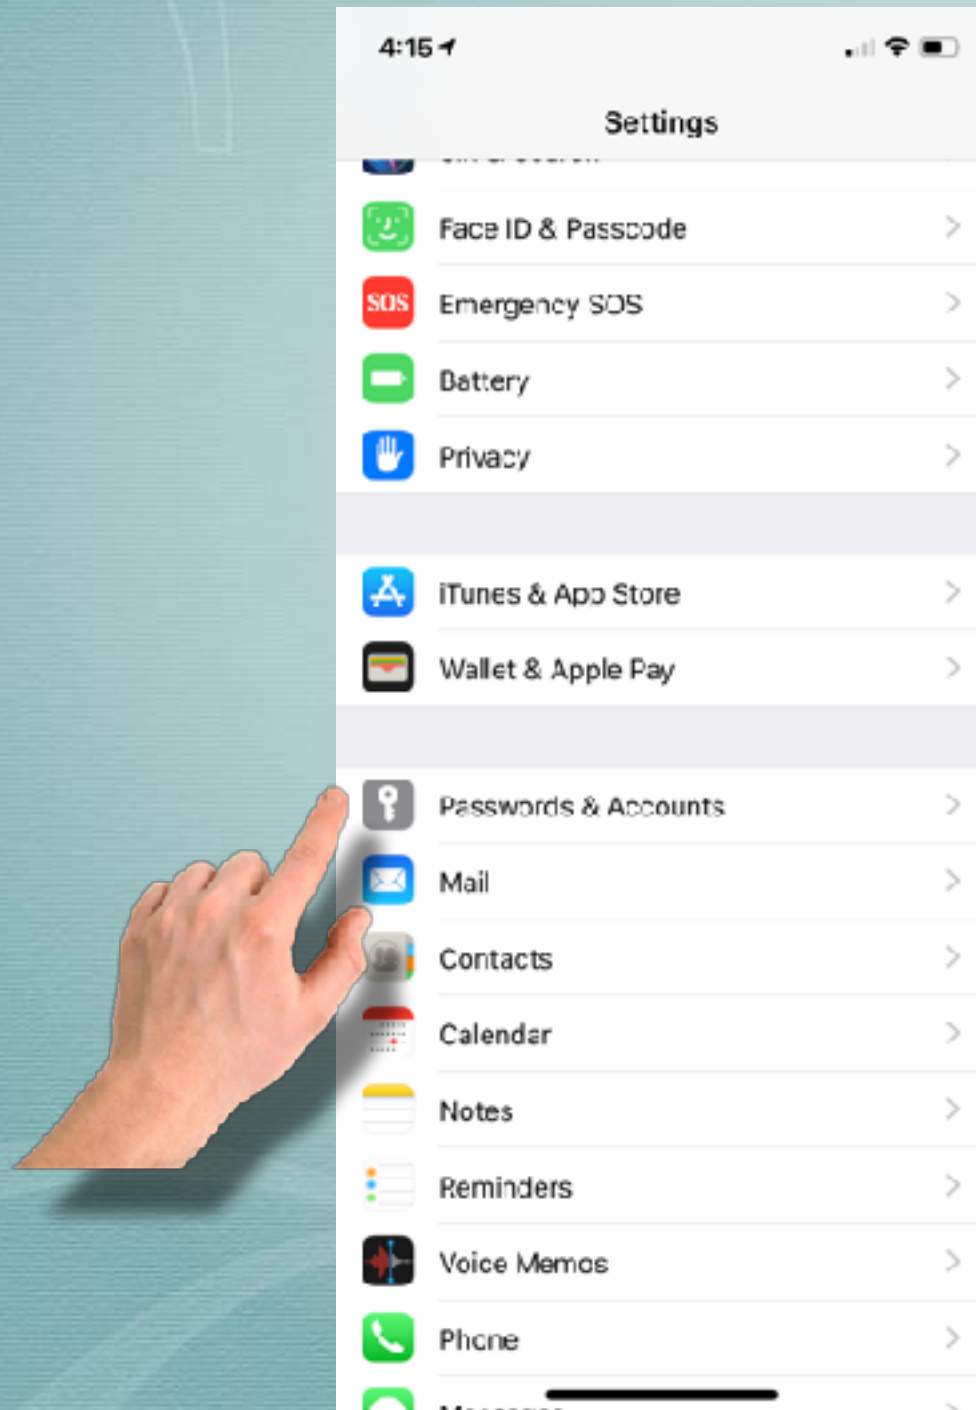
4:15

Settings

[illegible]

Face ID & Passcode

SOS

Emergency SOS

Battery

Privacy

iTunes & App Store

Wallet & Apple Pay

Passwords & Accounts

Mail

Contacts

Calendar

Notes

Reminders

Voice Memos

Phone

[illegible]